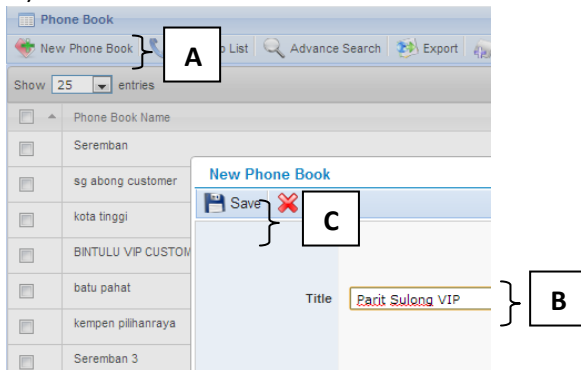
Phone Book

New Phone Book

A

p List

Advance Search

Export

Show 25 entries

Phone Book Name

Seremban

sg abong customer

kota tinggi

BINTULU VIP CUSTOM

batu pahat

kempen pilihanraya

Seremban 3

New Phone Book

Save

C

Title Parit Sulong VIP

B